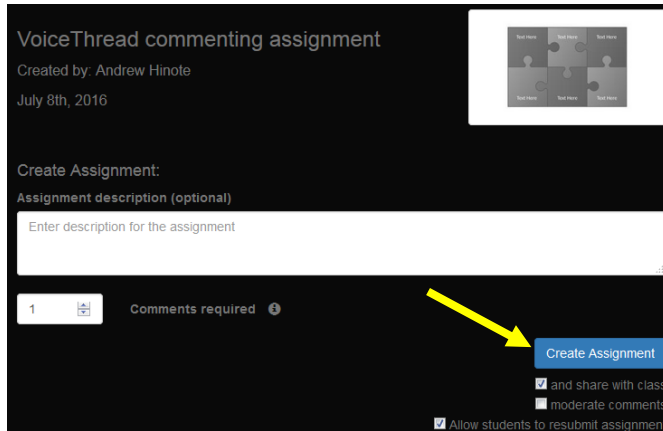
VoiceThread commenting assignment

Created by: Andrew Hinote

July 8th, 2016

Text Here Text Here Text Here

Text Here Text Here Text Here

Create Assignment:

Assignment description (optional)

Enter description for the assignment

1

Comments required

Create Assignment

and share with clas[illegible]

moderate comments

Allow students to resubmit assignmen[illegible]